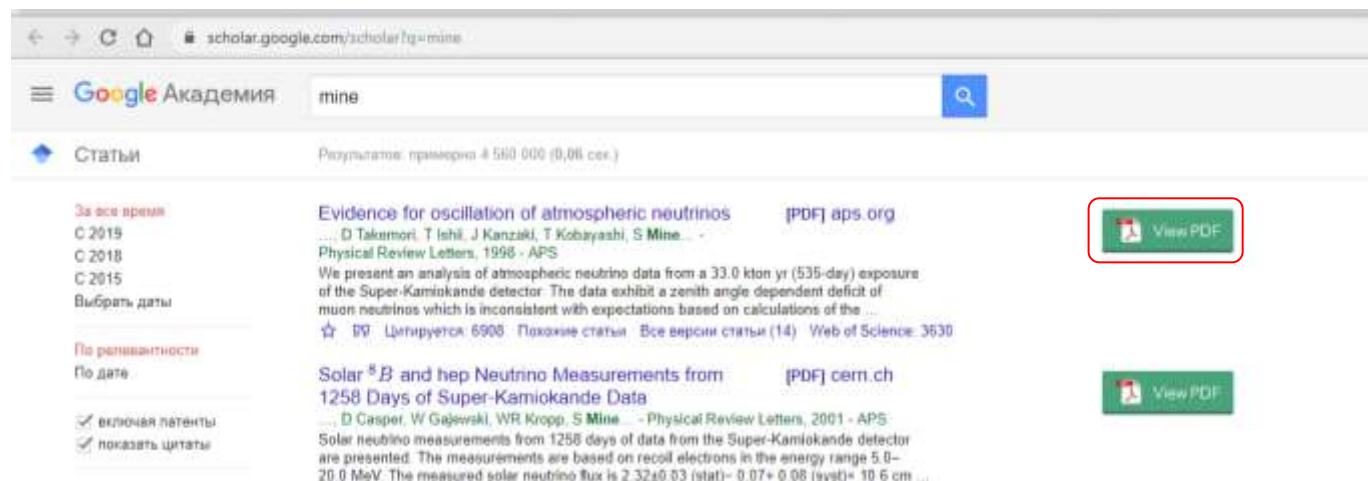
scholar.google.com/scholar?q=mine

Google Академия

mine

Статьи

Результатов: примерно 4 560 000 (0,06 сек.)

За все время
С 2019
С 2018
С 2015
Выбрать даты

По релевантности
По дате

включая патенты
показать цитаты

Evidence for oscillation of atmospheric neutrinos
[PDF] aps.org
.... D Takemori, T Ishii, J Kanzaki, T Kobayashi, S Mine... - Physical Review Letters, 1998 - APS
We present an analysis of atmospheric neutrino data from a 33.0 kton yr (535-day) exposure of the Super-Kamiokande detector. The data exhibit a zenith angle dependent deficit of muon neutrinos which is inconsistent with expectations based on calculations of the ...
Цитируется: 6908 Похожие статьи Все версии статьи (14) Web of Science: 3630

View PDF

Solar $^8B$ and hep Neutrino Measurements from 1258 Days of Super-Kamiokande Data
[PDF] cern.ch
.... D Casper, W Gajewski, WR Kropp, S Mine... - Physical Review Letters, 2001 - APS
Solar neutrino measurements from 1258 days of data from the Super-Kamiokande detector are presented. The measurements are based on recoil electrons in the energy range 5.0–20.0 MeV. The measured solar neutrino flux is 2.32±0.03 (stat)– 0.07+ 0.08 (syst)× 10 6 cm ...

View PDF